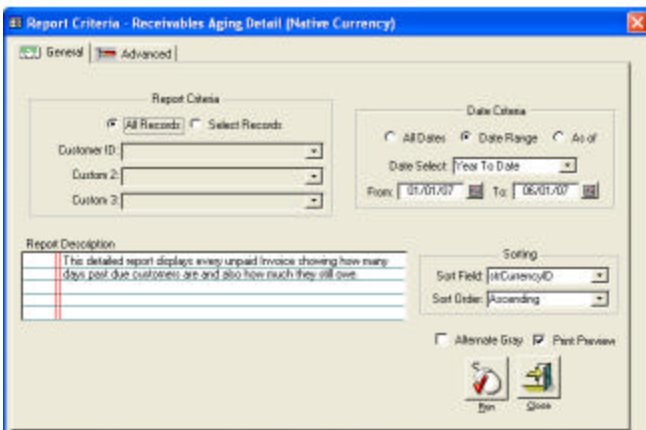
Report Criteria - Receivables Aging Detail (Native Currency)

General | Advanced

Report Criteria

All Records | Select Records

Customer ID:

Custom 2:

Custom 3:

Date Criteria

All Dates | Date Range | As of

Date Select: Year To Date

From: 01/01/07 | To: 06/01/07

Report Description

This detailed report displays every unpaid Invoice showing how many days past due customers are and also how much they still owe.

Sorting

Sort Field: strCurrencyID

Sort Order: Ascending

Alternate Gray | Print Preview

Run | Close